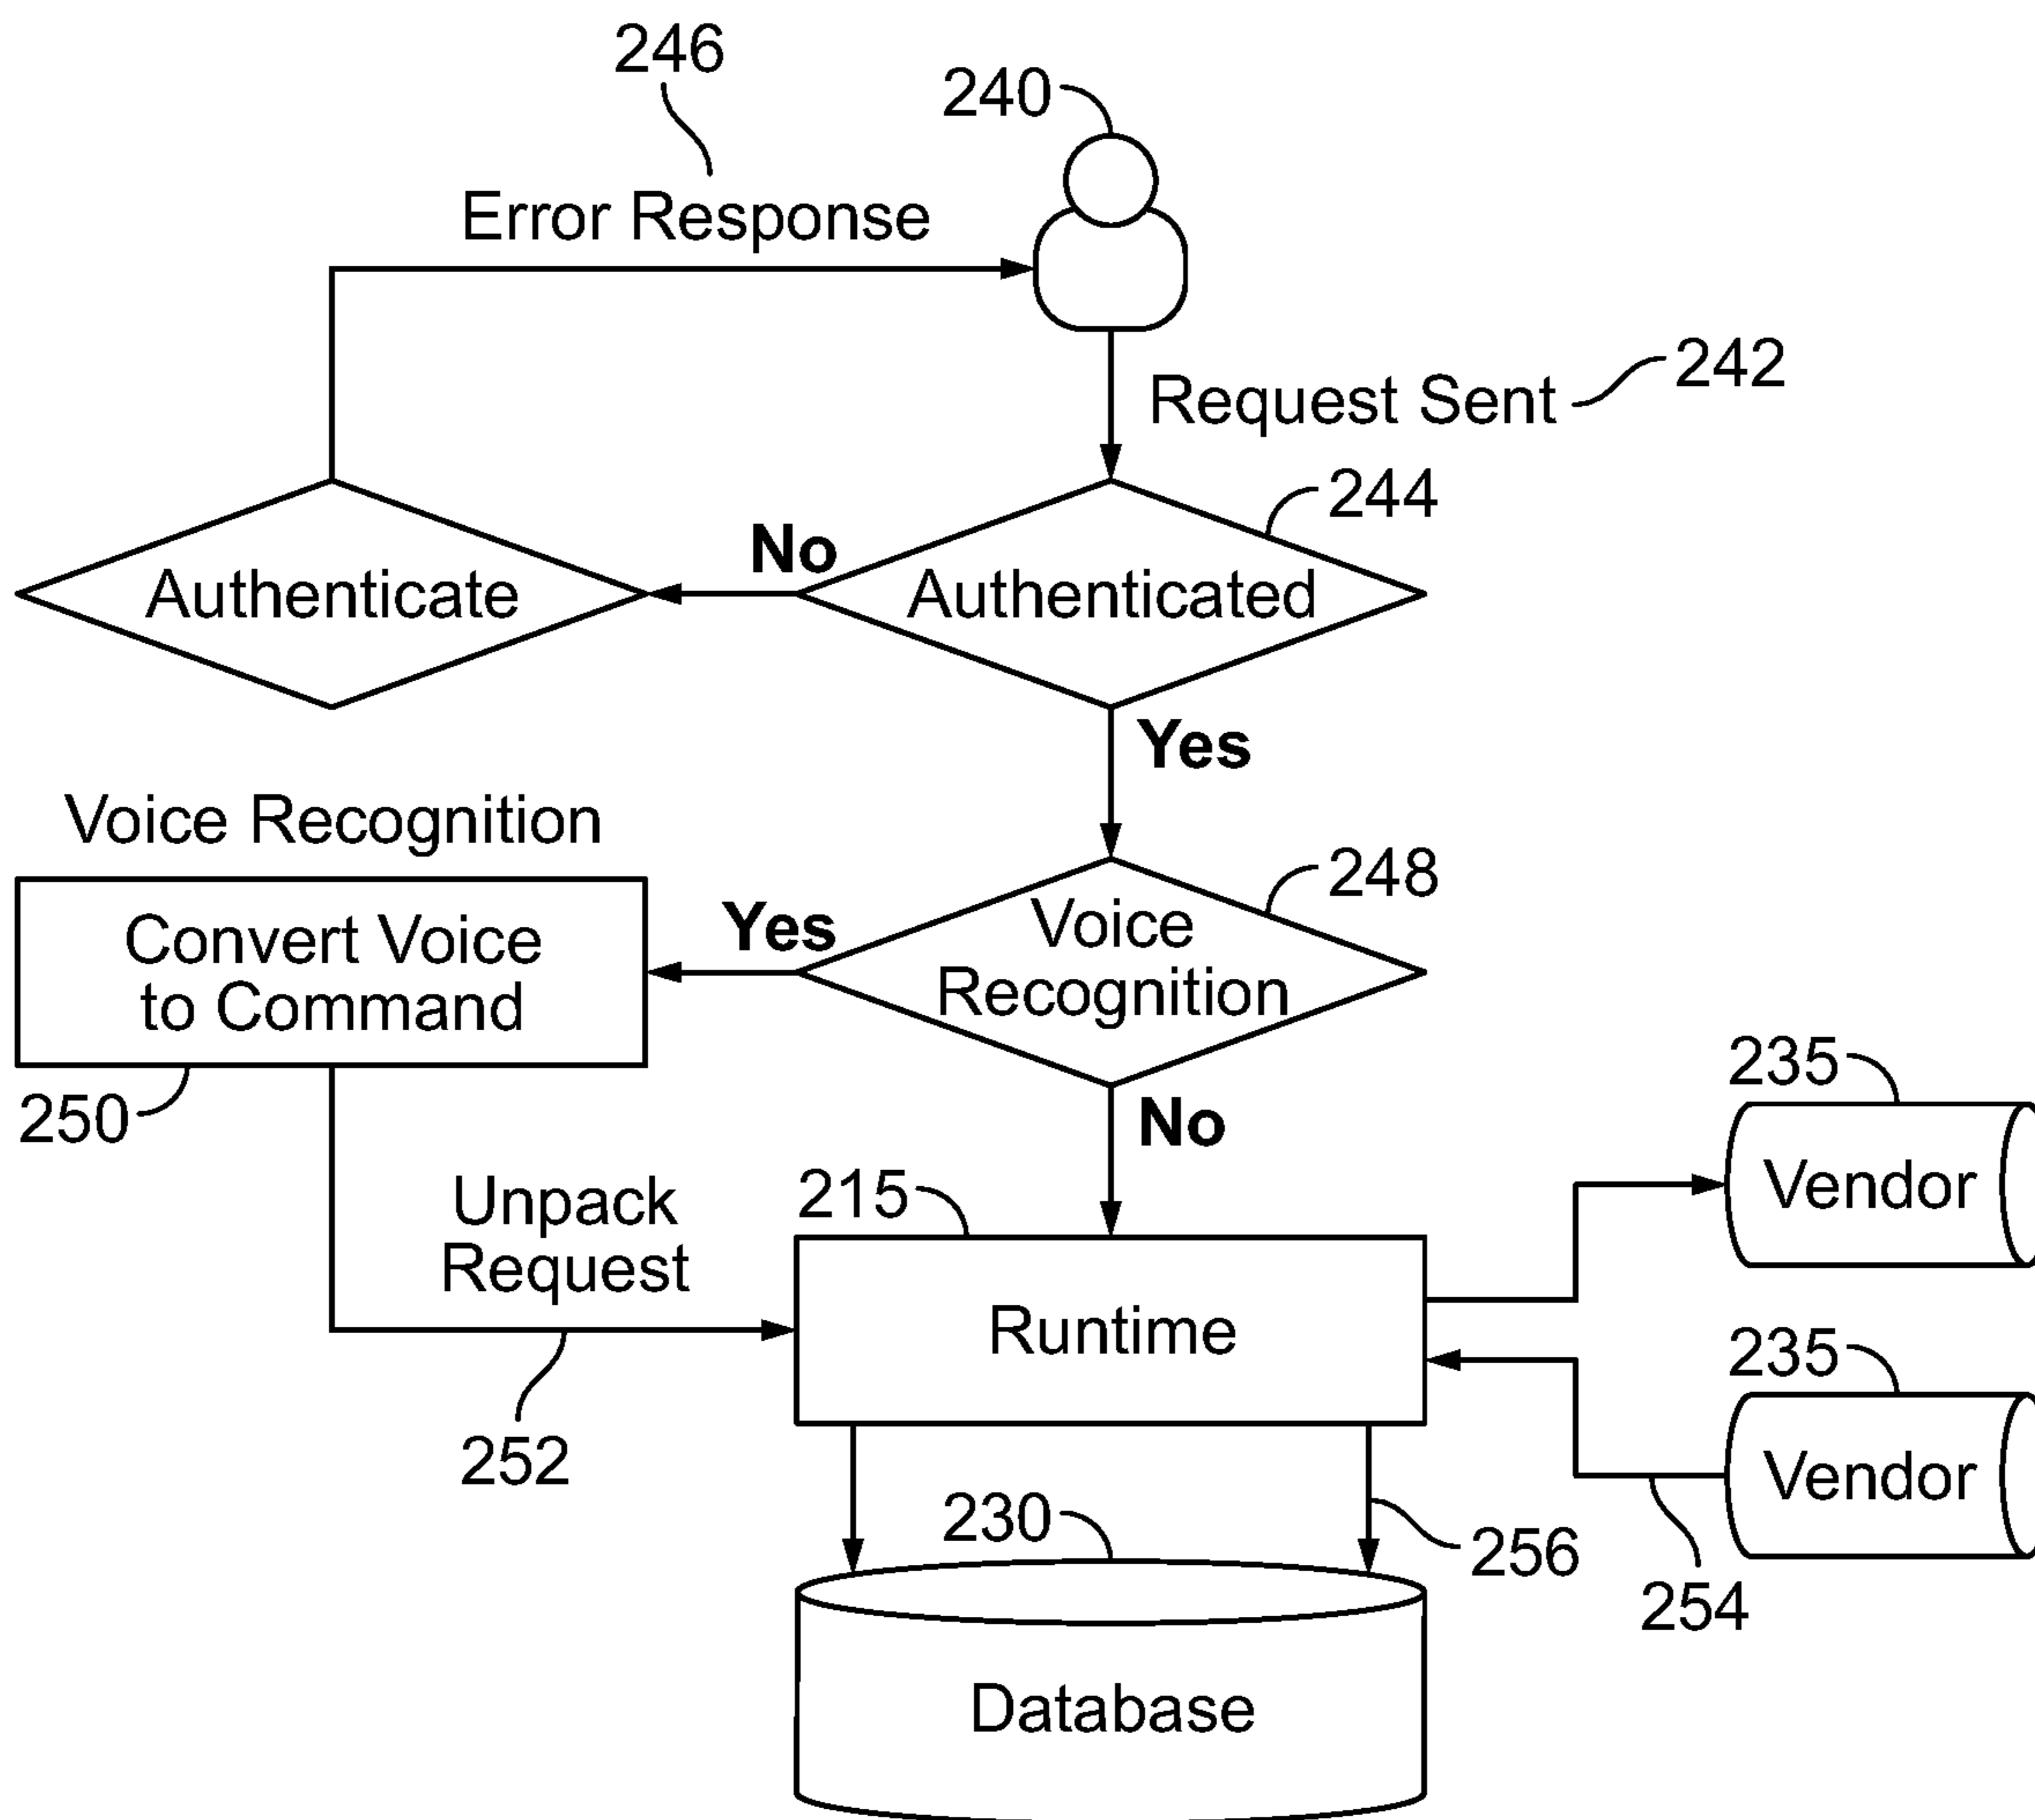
246

240

Error Response

Request Sent 242

244

No

Authenticate

Authenticated

Yes

Voice Recognition

248

Convert Voice to Command

Yes

Voice Recognition

250

No

235

Vendor

Unpack Request

215

Runtime

235

Vendor

252

230

256

254

Database